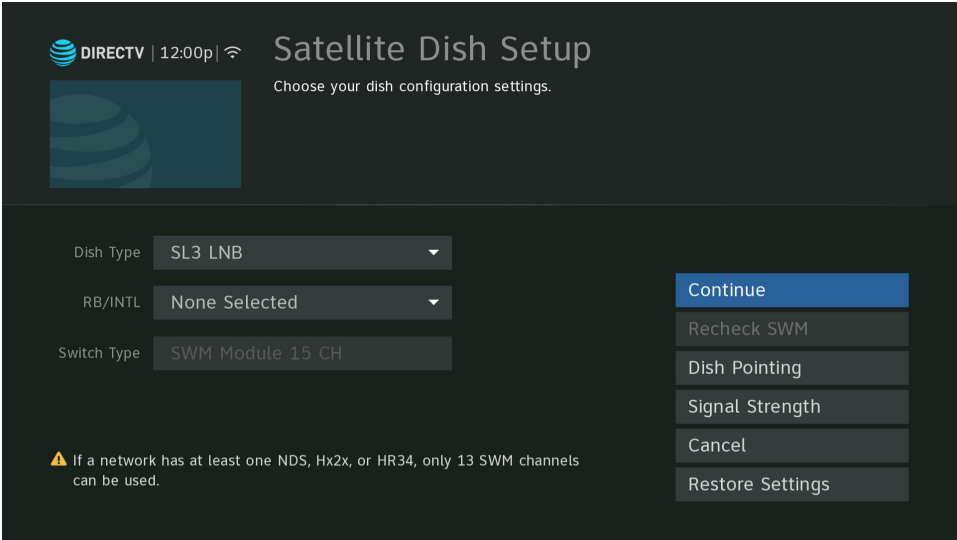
DIRECTV | 12:00p |

Satellite Dish Setup

Choose your dish configuration settings.

Dish Type SL3 LNB

RB/INTL None Selected

Switch Type SWM Module 15 CH

If a network has at least one NDS, Hx2x, or HR34, only 13 SWM channels can be used.

Continue

Recheck SWM

Dish Pointing

Signal Strength

Cancel

Restore Settings